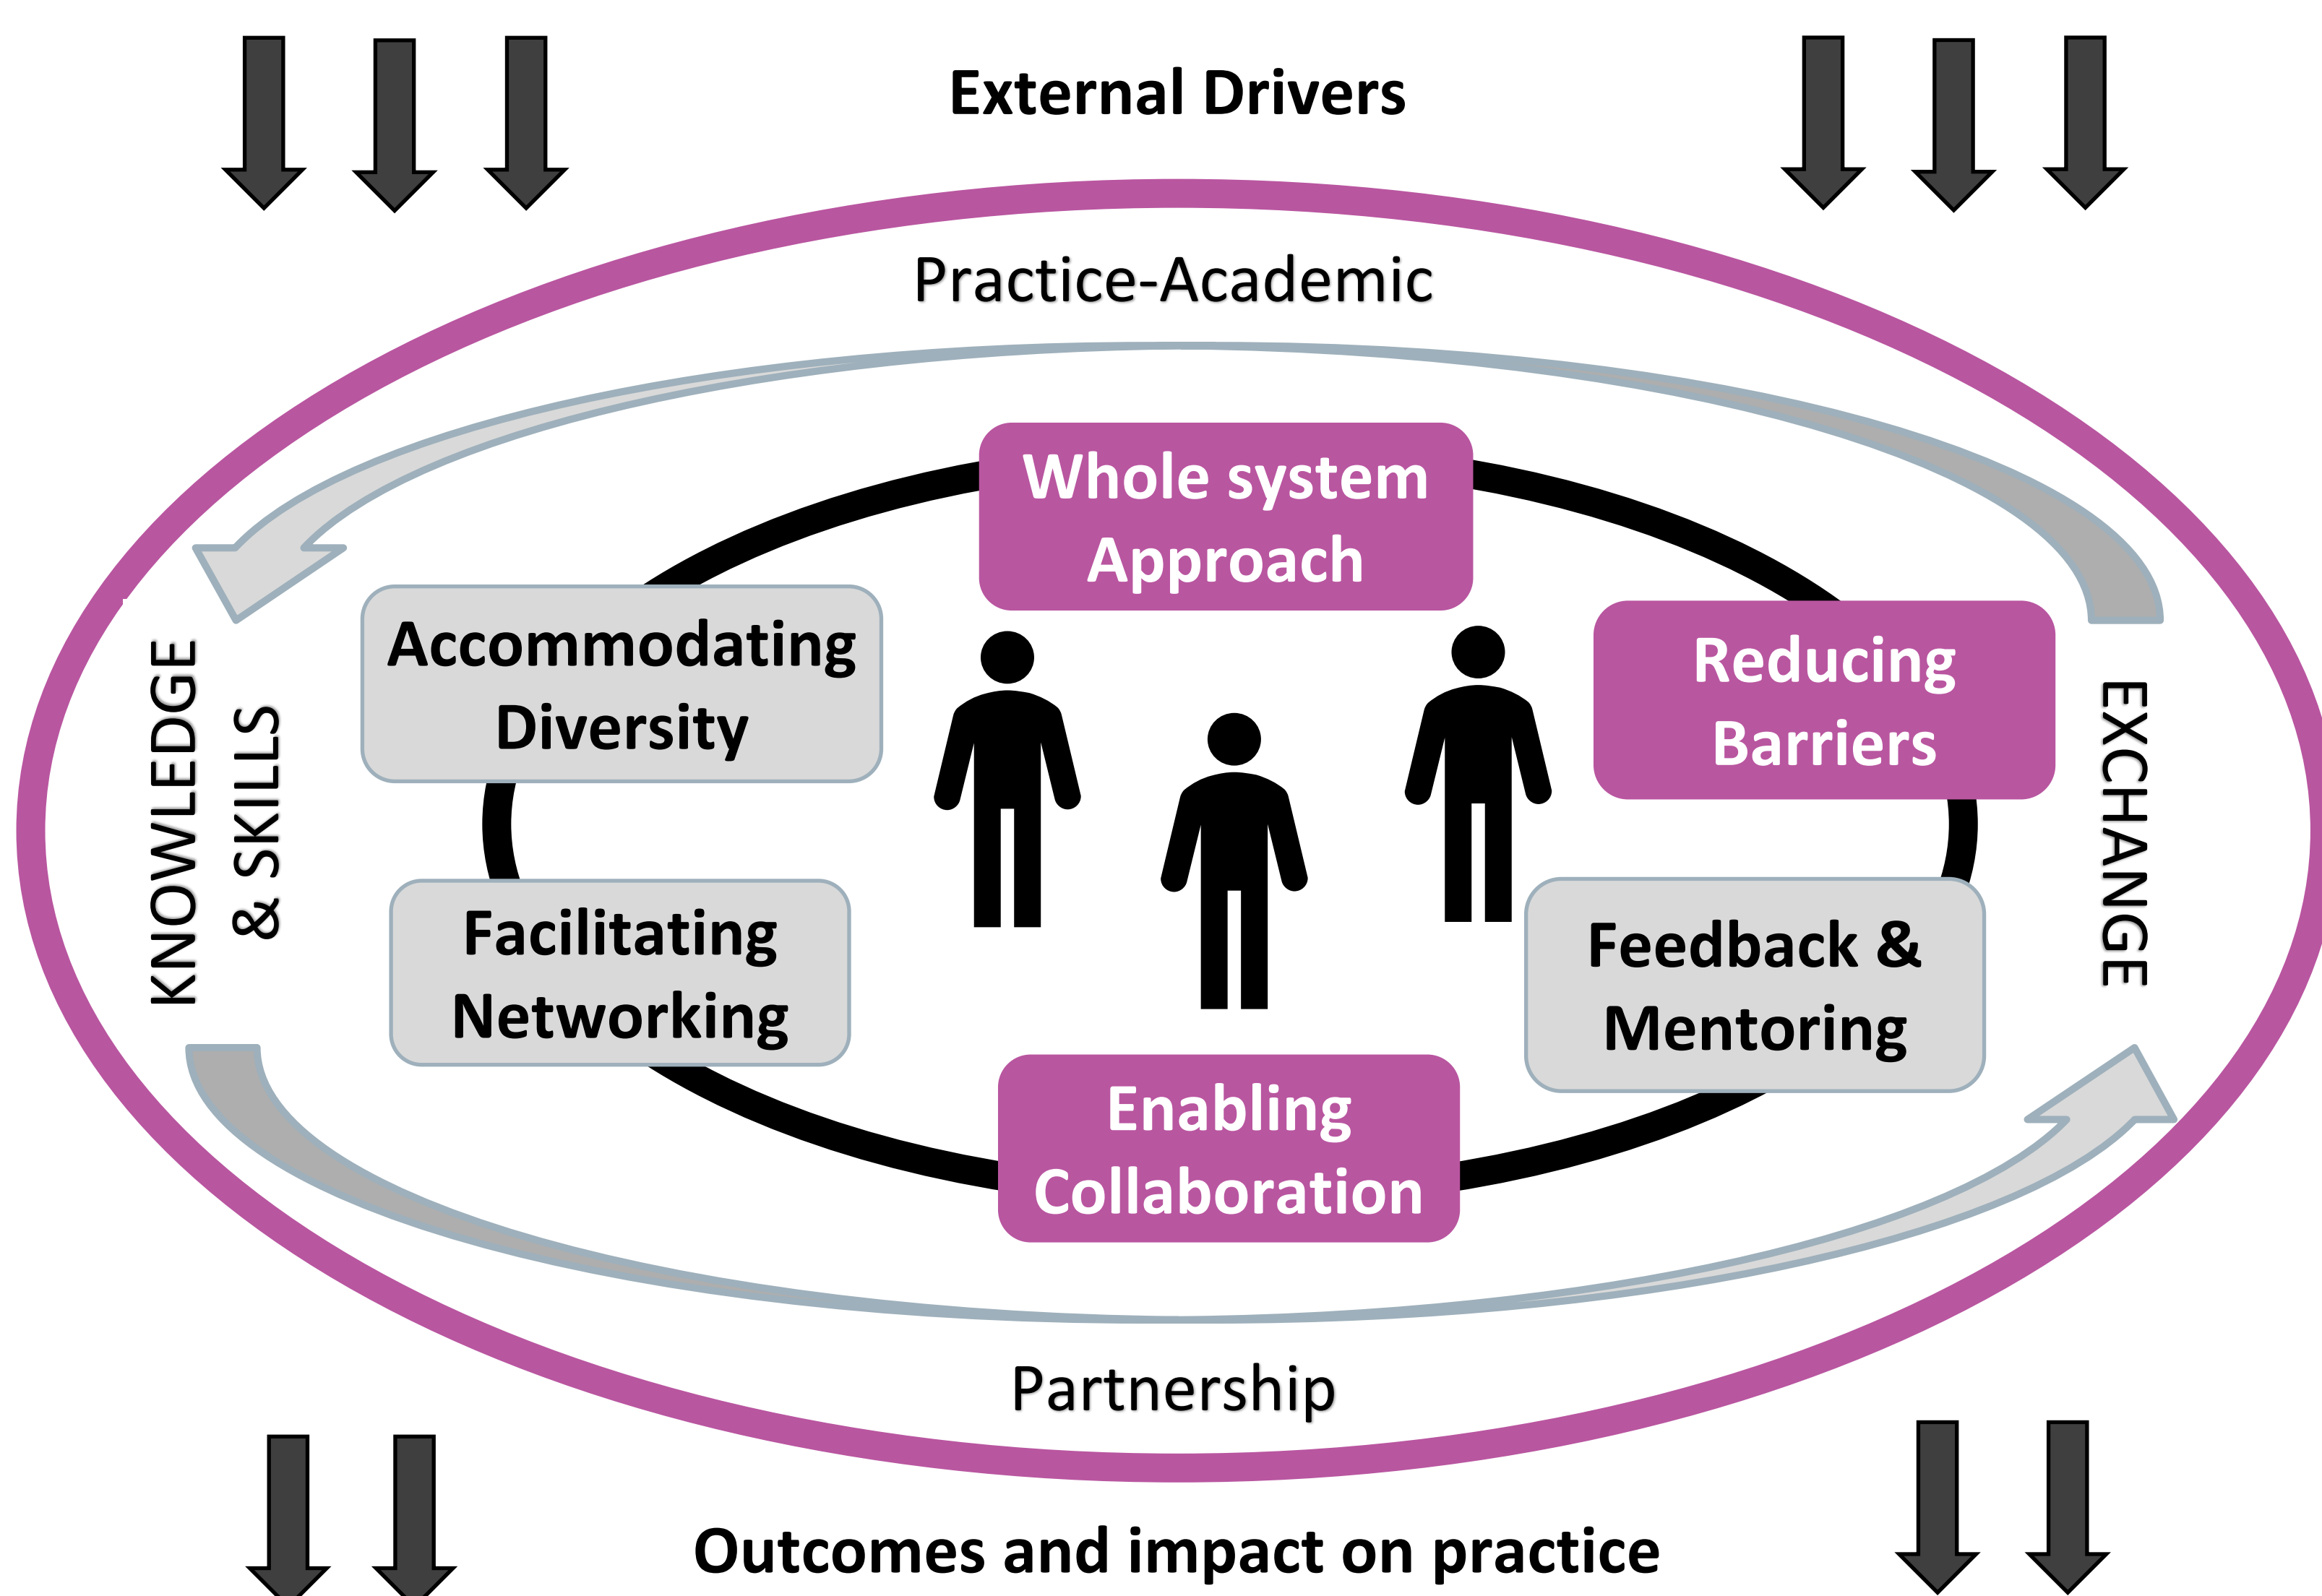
External Drivers

Practice-Academic

Whole system Approach

Accommodating Diversity

Reducing Barriers

KNOWLEDGE & SKILLS

EXCHANGE

Facilitating Networking

Feedback & Mentoring

Enabling Collaboration

Partnership

Outcomes and impact on practice